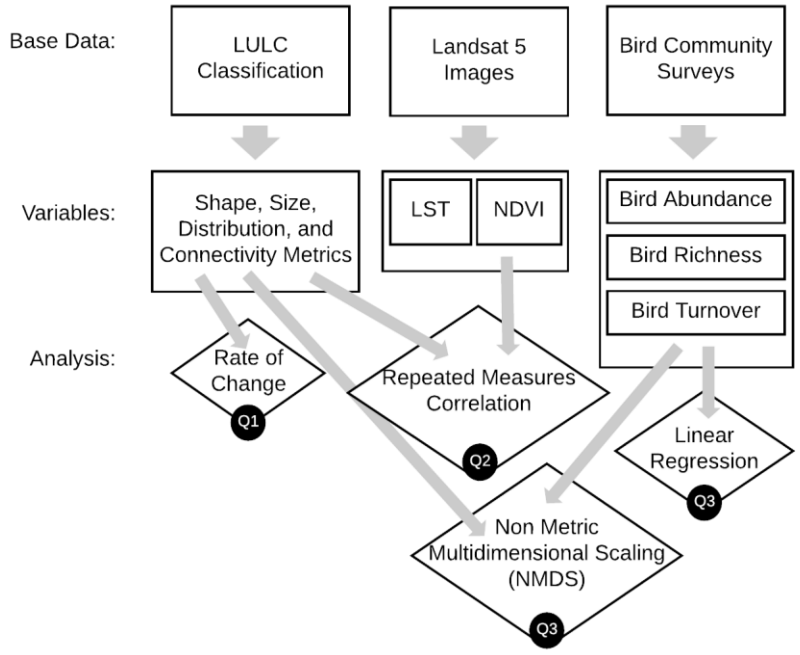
Base Data:

LULC Classification

Landsat 5 Images

Bird Community Surveys

Variables:

Shape, Size, Distribution, and Connectivity Metrics

LST

NDVI

Bird Abundance

Bird Richness

Bird Turnover

Analysis:

Rate of Change

Q1

Repeated Measures Correlation

Q2

Linear Regression

Q3

Non Metric Multidimensional Scaling (NMDS)

Q3